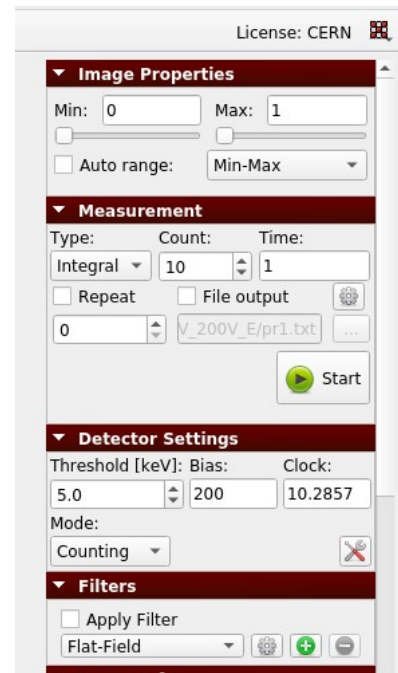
License: CERN

Image Properties
Min: 0
Max: 1
Auto range:
Min-Max

Measurement
Type:
Count:
Time:
Integral
10
1
Repeat
File output
0
V_200V_E/pr1.txt
...
Start

Detector Settings
Threshold [keV]:
Bias:
Clock:
5.0
200
10.2857
Mode:
Counting

Filters
Apply Filter
Flat-Field